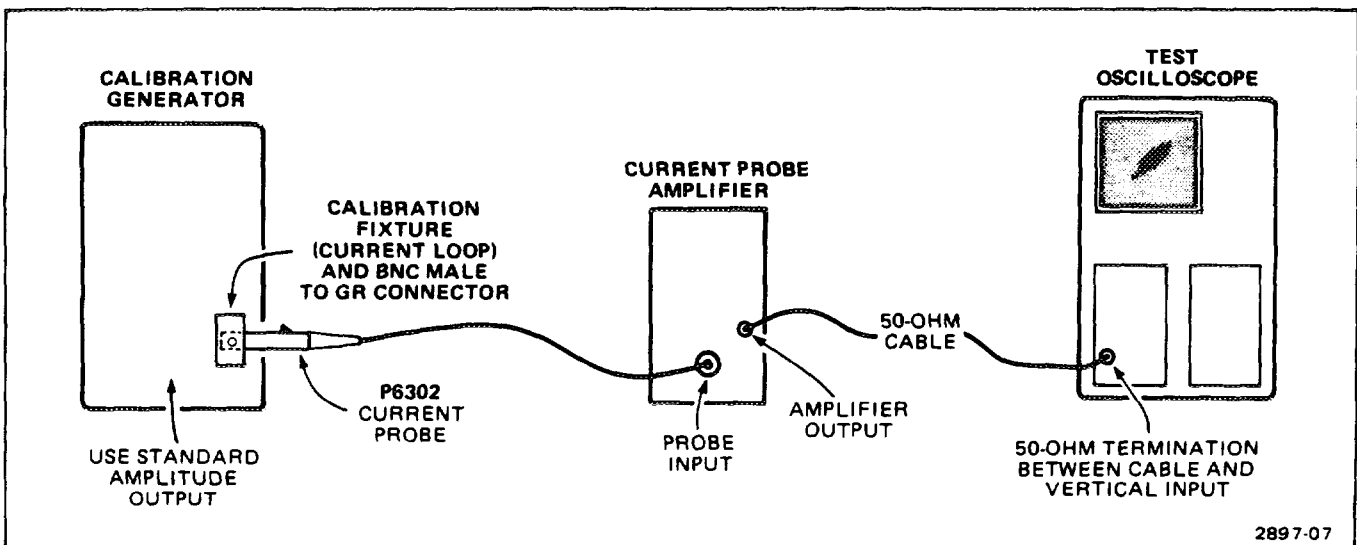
CALIBRATION GENERATOR

CALIBRATION FIXTURE (CURRENT LOOP) AND BNC MALE TO GR CONNECTOR

P6302 CURRENT PROBE

USE STANDARD AMPLITUDE OUTPUT

CURRENT PROBE AMPLIFIER

PROBE INPUT

AMPLIFIER OUTPUT

50-OHM CABLE

TEST OSCILLOSCOPE

50-OHM TERMINATION BETWEEN CABLE AND VERTICAL INPUT

2897-07